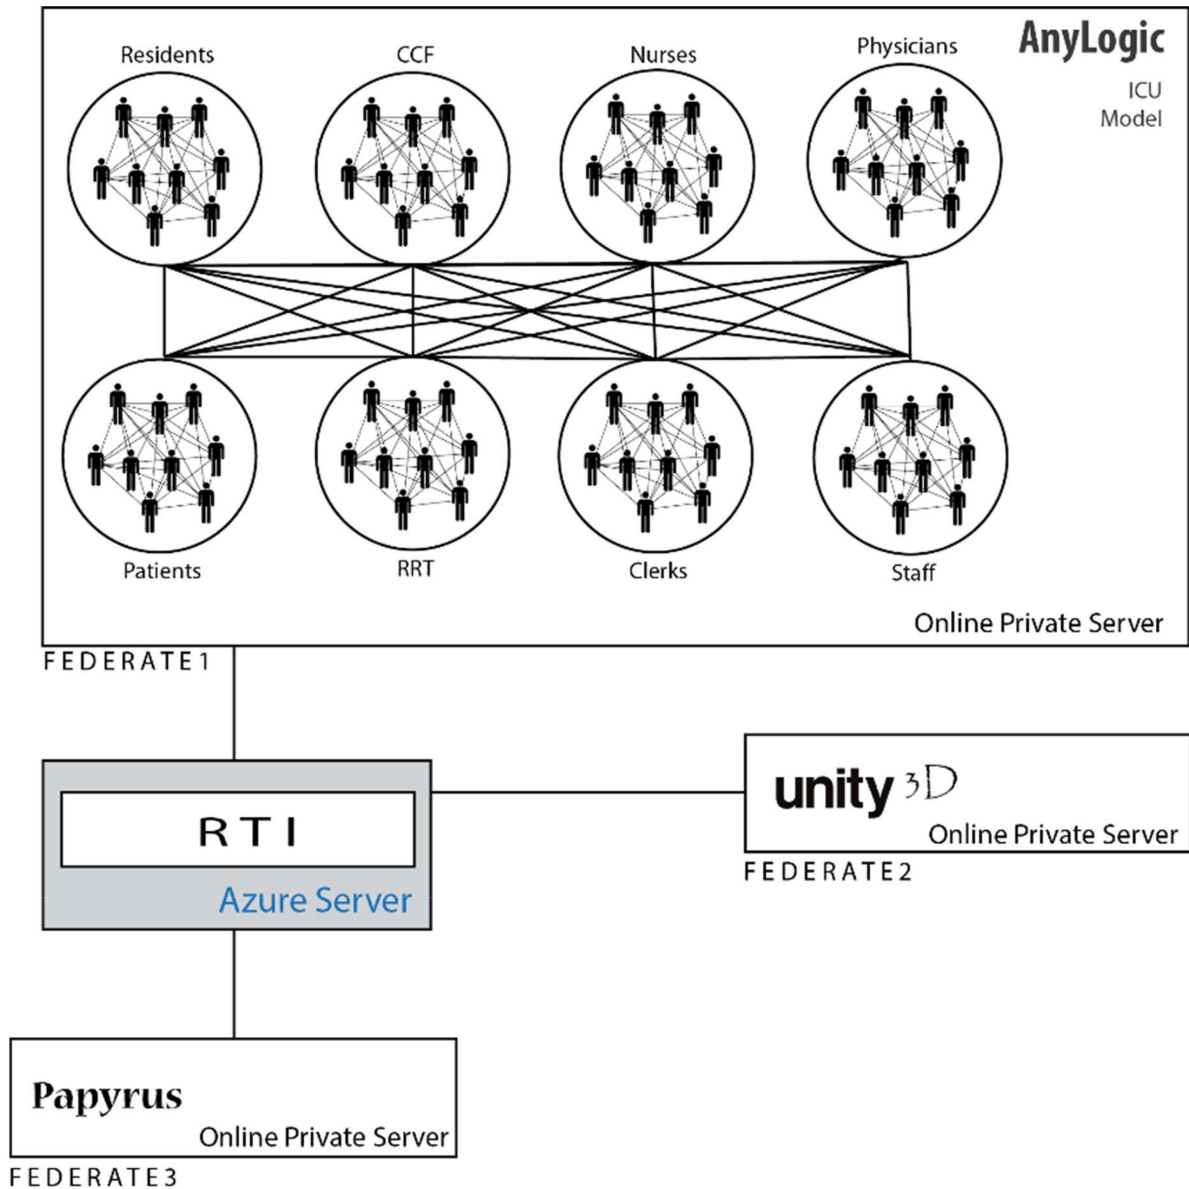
Residents
CCF
Nurses
Physicians
AnyLogic
ICU Model

Patients
RRT
Clerks
Staff

Online Private Server
FEDERATE1

RTI
Azure Server

unity 3D
Online Private Server
FEDERATE2

Papyrus
Online Private Server
FEDERATE3